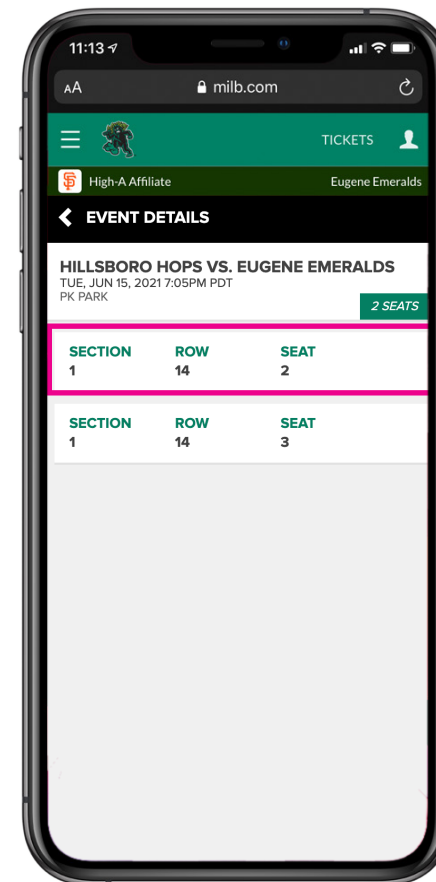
11:13

AA milb.com

TICKETS

High-A Affiliate Eugene Emeralds

EVENT DETAILS

HILLSBORO HOPS VS. EUGENE EMERALDS
TUE, JUN 15, 2021 7:05PM PDT
PK PARK

2 SEATS

| SECTION | ROW | SEAT |
|---|---|---|
| 1 | 14 | 2 |

| SECTION | ROW | SEAT |
|---|---|---|
| 1 | 14 | 3 |